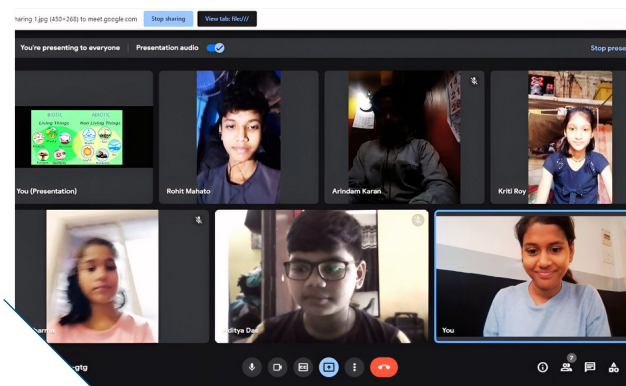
haring 1.jpg (450×268) to meet.google.com Stop sharing View tab: file:///

You're presenting to everyone Presentation audio

Stop presen

BIOTIC
Living Things
ABIOTIC
Non Living Things

You (Presentation)

Rohit Mahato

Arindam Karan

Kriti Roy

harmi

ditya Das

You

gtg

7